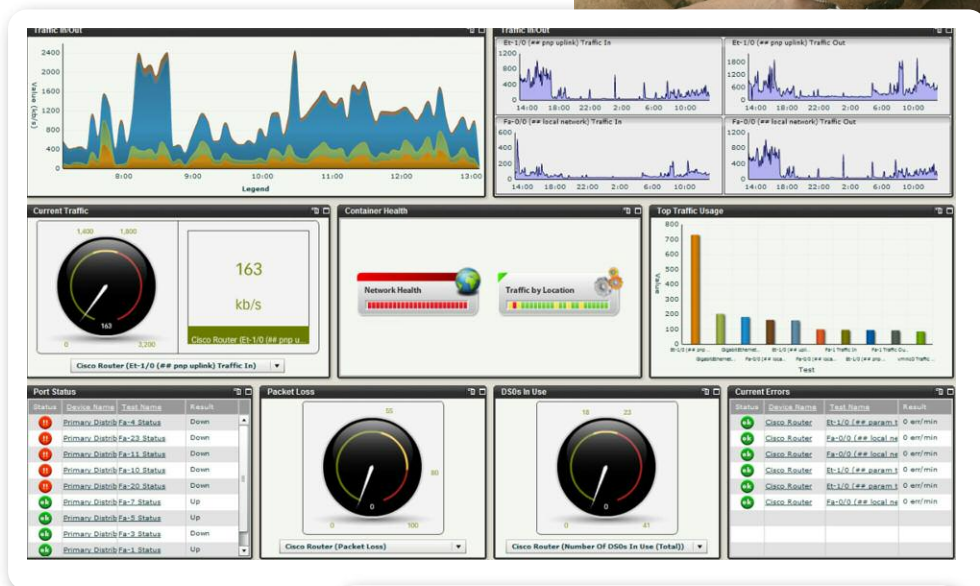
Traffic In/Out

Value (kb/s)
1600
1400
1200
1000
800
600
400
200
0
8:00
9:00
10:00
11:00
12:00
13:00
Legend

Traffic In/Out

Et-1/0 (## pnp uplink) Traffic In
1200
800
400
0
14:00 18:00 22:00 2:00 6:00 10:00

Et-1/0 (## pnp uplink) Traffic Out
1800
1200
600
0
14:00 18:00 22:00 2:00 6:00 10:00

Fa-0/0 (## local network) Traffic In
600
400
200
0
14:00 18:00 22:00 2:00 6:00 10:00

Fa-0/0 (## local network) Traffic Out
1200
800
400
0
14:00 18:00 22:00 2:00 6:00 10:00

Current Traffic

1,600 1,800
163
0 2,200
163
kb/s
Cisco Router (Et-1/0 (## pnp u...
Cisco Router (Et-1/0 (## pnp uplink) Traffic In)

Container Health

Network Health
Traffic by Location

Top Traffic Usage

800
700
600
500
400
300
200
100
0
Value
Test

Port Status

| Status | Device Name | Test Name | Result |
|---|---|---|---|
| !! | Primary Distrib | Fa-4 Status | Down |
| !! | Primary Distrib | Fa-23 Status | Down |
| !! | Primary Distrib | Fa-11 Status | Down |
| !! | Primary Distrib | Fa-10 Status | Down |
| !! | Primary Distrib | Fa-20 Status | Down |
| ok | Primary Distrib | Fa-7 Status | Up |
| ok | Primary Distrib | Fa-5 Status | Up |
| ok | Primary Distrib | Fa-3 Status | Down |
| ok | Primary Distrib | Fa-1 Status | Up |

Packet Loss

55
80
0
0 100
Cisco Router (Packet Loss)

DS0s In Use

18 23
0
0 41
Cisco Router (Number Of DS0s In Use (Total))

Current Errors

| Status | Device Name | Test Name | Result |
|---|---|---|---|
| ok | Cisco Router | Et-1/0 (## param t | 0 err/min |
| ok | Cisco Router | Fa-0/0 (## local ne | 0 err/min |
| ok | Cisco Router | Fa-0/0 (## local ne | 0 err/min |
| ok | Cisco Router | Et-1/0 (## param t | 0 err/min |
| ok | Cisco Router | Et-1/0 (## param t | 0 err/min |
| ok | Cisco Router | Fa-0/0 (## local ne | 0 err/min |